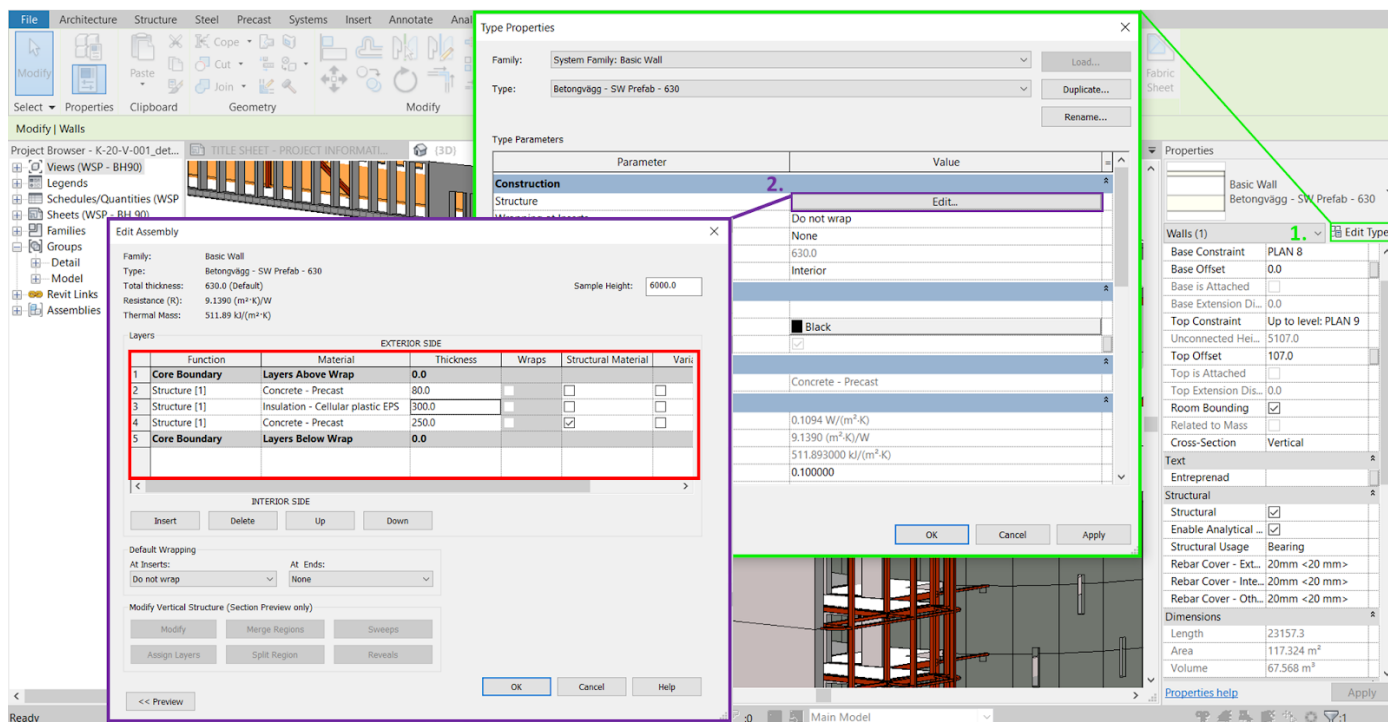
File Architecture Structure Steel Precast Systems Insert Annotate Anal

Modify

Select Properties Clipboard Geometry Modify

Paste

Cope

Cut

Join

Fabric Sheet

Modify | Walls

Project Browser - K-20-V-001_det...

TITLE SHEET - PROJECT INFORMATI...

(3D)

Views (WSP - BH90)
Legends
Schedules/Quantities (WSP
Sheets (WSP - BH 90)
Families
Groups
Detail
Model
Revit Links
Assemblies

Type Properties

Family: System Family: Basic Wall
Load...

Type: Betongvägg - SW Prefab - 630
Duplicate...

Rename...

Type Parameters

| Parameter | Value |
|---|---|
| Construction | |
| Structure | Edit... |
| Wrapping at Inserts | Do not wrap |
| | None |
| | 630.0 |
| | Interior |
| | |
| | Black |
| | |
| | Concrete - Precast |
| | 0.1094 W/(m²·K) |
| | 9.1390 (m²·K)/W |
| | 511.893000 kJ/(m²·K) |
| | 0.100000 |

2.

OK Cancel Apply

Edit Assembly

Family: Basic Wall
Type: Betongvägg - SW Prefab - 630
Total thickness: 630.0 (Default)
Resistance (R): 9.1390 (m²·K)/W
Thermal Mass: 511.89 kJ/(m²·K)

Sample Height: 6000.0

Layers

EXTERIOR SIDE

| | Function | Material | Thickness | Wraps | Structural Material | Varia |
|---|---|---|---|---|---|---|
| 1 | Core Boundary | Layers Above Wrap | 0.0 | | | |
| 2 | Structure [1] | Concrete - Precast | 80.0 | ☐ | ☐ | ☐ |
| 3 | Structure [1] | Insulation - Cellular plastic EPS | 300.0 | ☐ | ☐ | ☐ |
| 4 | Structure [1] | Concrete - Precast | 250.0 | ☐ | ☑ | ☐ |
| 5 | Core Boundary | Layers Below Wrap | 0.0 | | | |

INTERIOR SIDE

Insert Delete Up Down

Default Wrapping
At Inserts: Do not wrap
At Ends: None

Modify Vertical Structure (Section Preview only)
Modify Merge Regions Sweeps
Assign Layers Split Region Reveals

OK Cancel Help

<< Preview

Properties

Basic Wall
Betongvägg - SW Prefab - 630

Walls (1) 1. Edit Type

| | |
|---|---|
| Base Constraint | PLAN 8 |
| Base Offset | 0.0 |
| Base is Attached | ☐ |
| Base Extension Di... | 0.0 |
| Top Constraint | Up to level: PLAN 9 |
| Unconnected Hei... | 5107.0 |
| Top Offset | 107.0 |
| Top is Attached | ☐ |
| Top Extension Dis... | 0.0 |
| Room Bounding | ☑ |
| Related to Mass | ☐ |
| Cross-Section | Vertical |
| Text | |
| Entreprenad | |
| Structural | |
| Structural | ☑ |
| Enable Analytical ... | ☑ |
| Structural Usage | Bearing |
| Rebar Cover - Ext... | 20mm <20 mm> |
| Rebar Cover - Inte... | 20mm <20 mm> |
| Rebar Cover - Oth... | 20mm <20 mm> |
| Dimensions | |
| Length | 23157.3 |
| Area | 117.324 m² |
| Volume | 67.568 m³ |

Properties help Apply

Ready

:0 Main Model